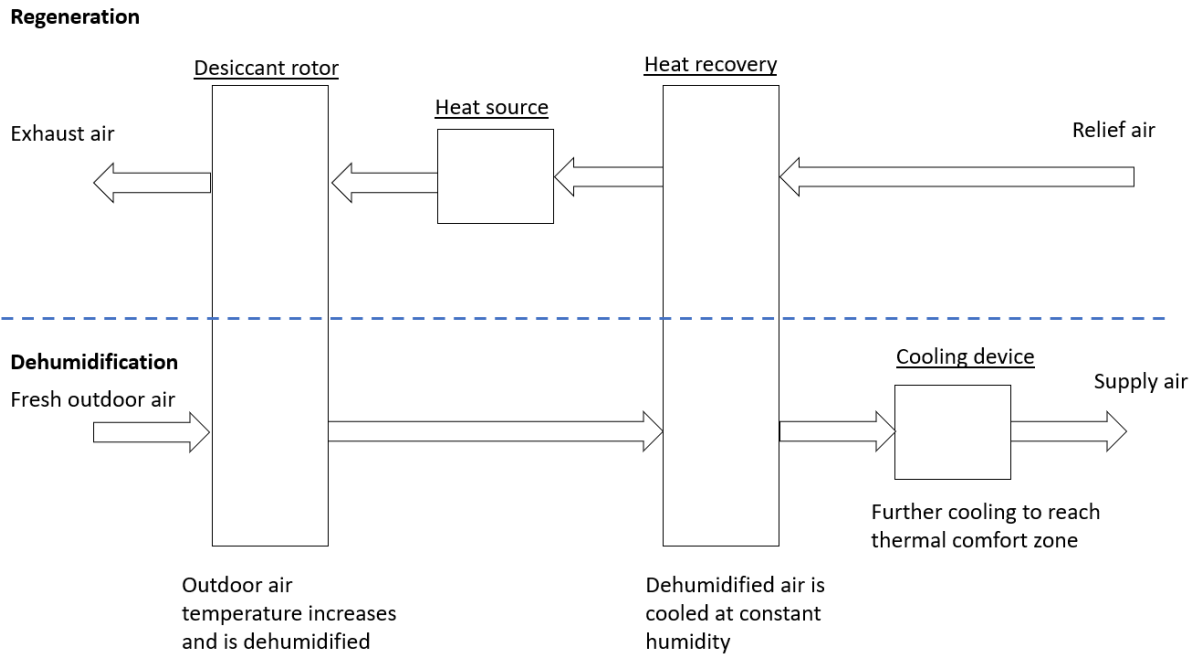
Regeneration

Desiccant rotor

Heat recovery

Heat source

Exhaust air

Relief air

Dehumidification

Cooling device

Fresh outdoor air

Supply air

Further cooling to reach thermal comfort zone

Outdoor air temperature increases and is dehumidified

Dehumidified air is cooled at constant humidity